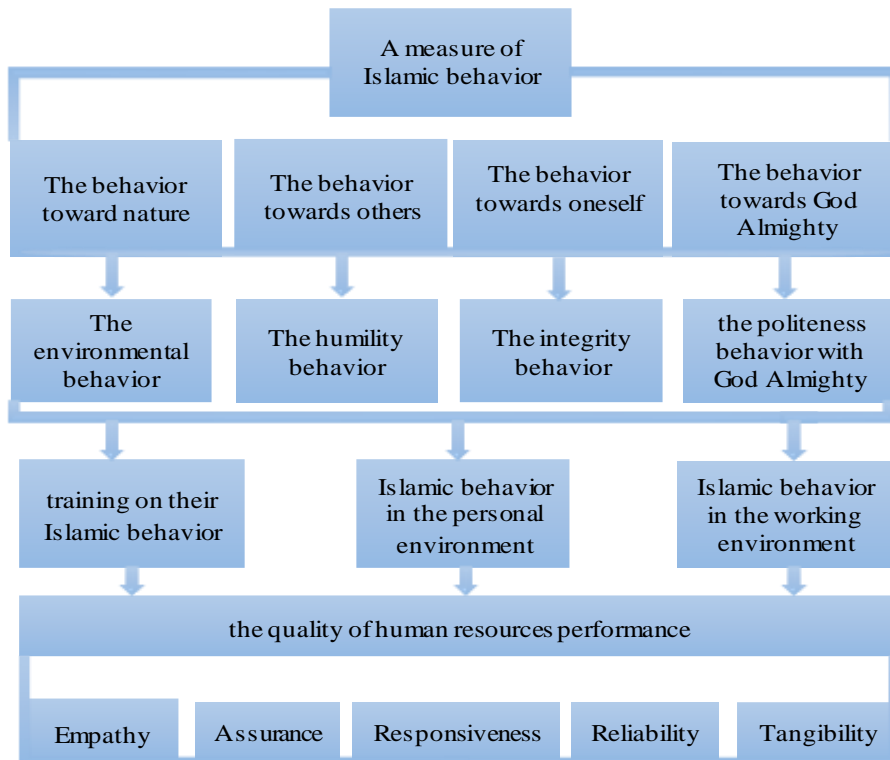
A measure of Islamic behavior

The behavior toward nature

The behavior towards others

The behavior towards oneself

The behavior towards God Almighty

The environmental behavior

The humility behavior

The integrity behavior

the politeness behavior with God Almighty

training on their Islamic behavior

Islamic behavior in the personal environment

Islamic behavior in the working environment

the quality of human resources performance

Empathy

Assurance

Responsiveness

Reliability

Tangibility